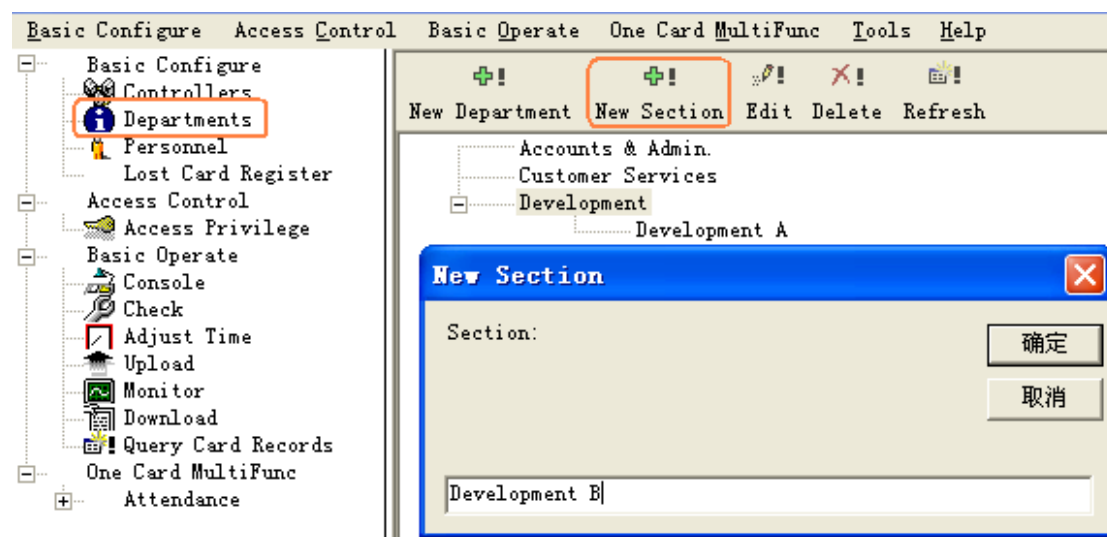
Basic Configure Access Control Basic Operate One Card MultiFunc Tools Help

Basic Configure
Controllers
Departments
Personnel
Lost Card Register
Access Control
Access Privilege
Basic Operate
Console
Check
Adjust Time
Upload
Monitor
Download
Query Card Records
One Card MultiFunc
Attendance

New Department New Section Edit Delete Refresh

Accounts & Admin.
Customer Services
Development
Development A

New Section

Section:

确定
取消

Development B